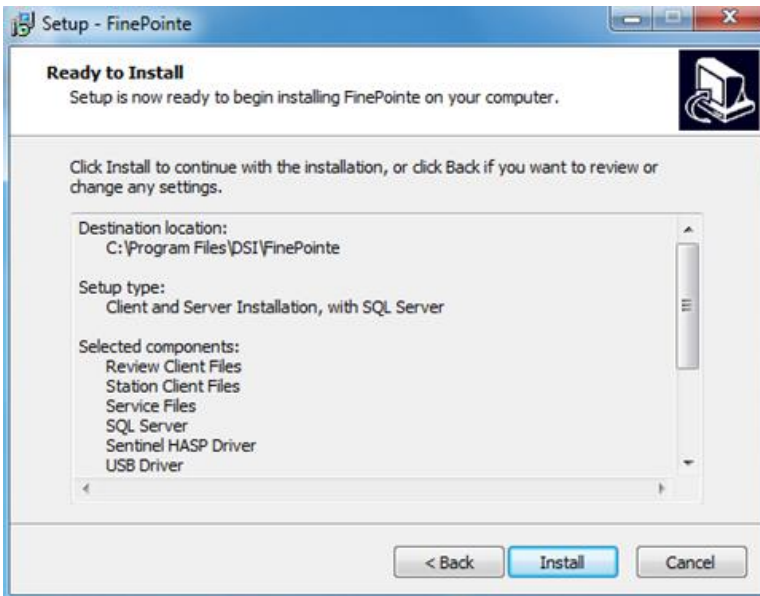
Setup - FinePointe

Ready to Install

Setup is now ready to begin installing FinePointe on your computer.

Click Install to continue with the installation, or click Back if you want to review or change any settings.

Destination location:
C:\Program Files\DSI\FinePointe

Setup type:
Client and Server Installation, with SQL Server

Selected components:
Review Client Files
Station Client Files
Service Files
SQL Server
Sentinel HASP Driver
USB Driver

< Back

Install

Cancel